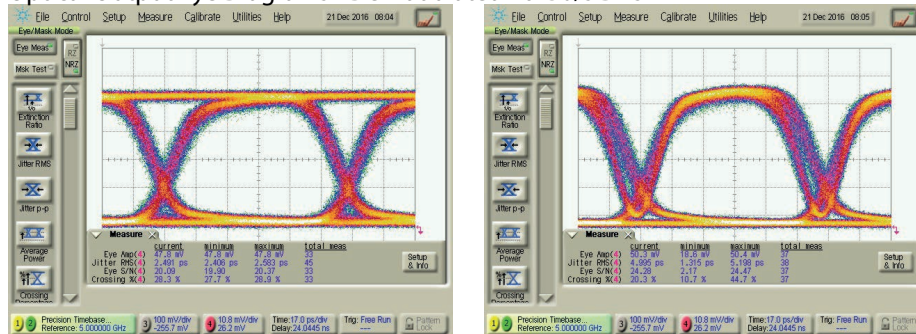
File Control Setup Measure Calibrate Utilities Help 21 Dec 2016 08:04

Eye/Mask Mode

Eye Meas

RZ NRZ

Msk Test

Extinction Ratio

Jitter RMS

Jitter p-p

Average Power

Crossing

Measure

| | current | minimum | maximum | total meas |
|---|---|---|---|---|
| Eye Amp(4) | 47.8 mV | 47.8 mV | 47.8 mV | 33 |
| Jitter RMS(4) | 2.491 ps | 2.406 ps | 2.583 ps | 45 |
| Eye S/N(4) | 20.09 | 19.90 | 20.37 | 33 |
| Crossing %(4) | 28.3 % | 27.7 % | 28.9 % | 33 |

Setup & Info

Precision Timebase... Reference: 5.000000 GHz

100 mV/div -255.7 mV

10.8 mV/div 26.2 mV

Time:17.0 ps/div Delay:24.0445 ns

Trig: Free Run

Pattern Lock

File Control Setup Measure Calibrate Utilities Help 21 Dec 2016 08:05

Eye/Mask Mode

Eye Meas

RZ NRZ

Msk Test

Extinction Ratio

Jitter RMS

Jitter p-p

Average Power

Crossing

Measure

| | current | minimum | maximum | total meas |
|---|---|---|---|---|
| Eye Amp(4) | 50.3 mV | 19.6 mV | 50.4 mV | 37 |
| Jitter RMS(4) | 4.995 ps | 1.315 ps | 5.198 ps | 38 |
| Eye S/N(4) | 24.28 | 2.17 | 24.47 | 37 |
| Crossing %(4) | 20.3 % | 10.7 % | 44.7 % | 37 |

Setup & Info

Precision Timebase... Reference: 5.000000 GHz

100 mV/div -255.7 mV

10.8 mV/div 26.2 mV

Time:17.0 ps/div Delay:24.0445 ns

Trig: Free Run

Pattern Lock